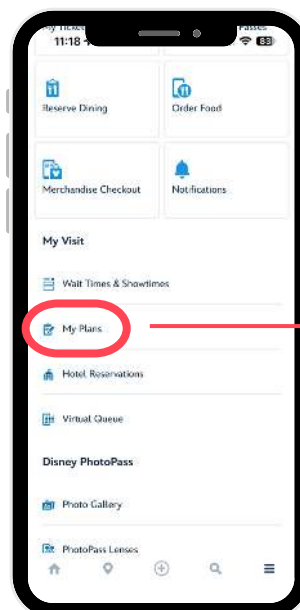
My Tickets
11:18
Passes
83

Reserve Dining

Order Food

Merchandise Checkout

Notifications

My Visit

Wait Times & Showtimes

My Plans

Hotel Reservations

Virtual Queue

Disney PhotoPass

Photo Gallery

PhotoPass Lenses